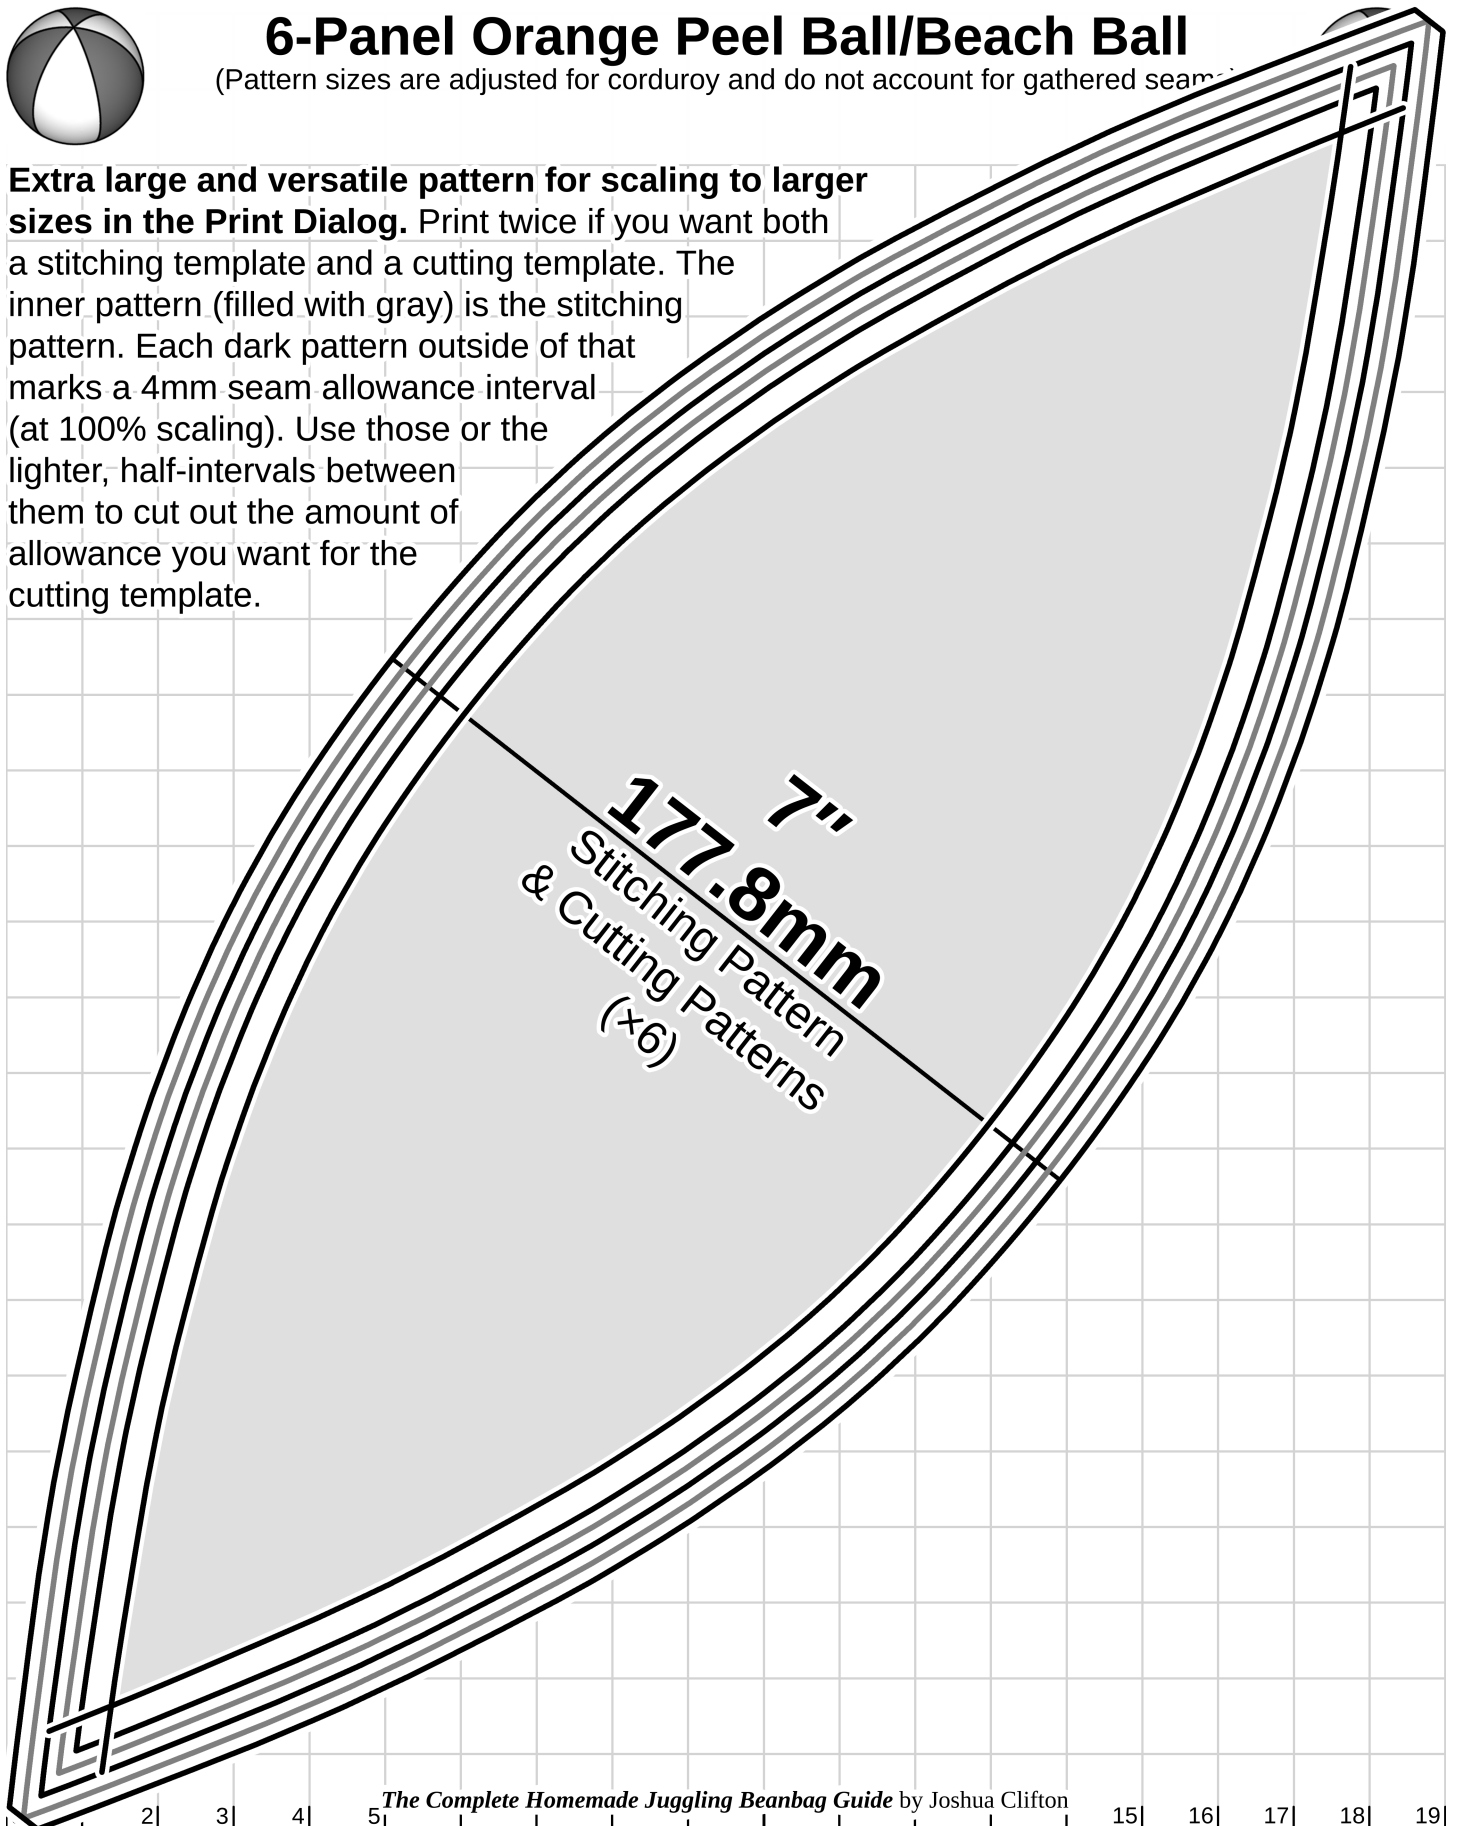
6-Panel Orange Peel Ball/Beach Ball

(Pattern sizes are adjusted for corduroy and do not account for gathered seam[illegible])

**Extra large and versatile pattern for scaling to larger sizes in the Print Dialog.** Print twice if you want both a stitching template and a cutting template. The inner pattern (filled with gray) is the stitching pattern. Each dark pattern outside of that marks a 4mm seam allowance interval (at 100% scaling). Use those or the lighter, half-intervals between them to cut out the amount of allowance you want for the cutting template.

7"
177.8mm
Stitching Pattern
& Cutting Patterns
(×6)

*The Complete Homemade Juggling Beanbag Guide* by Joshua Clifton

2 3 4 5 15 16 17 18 19